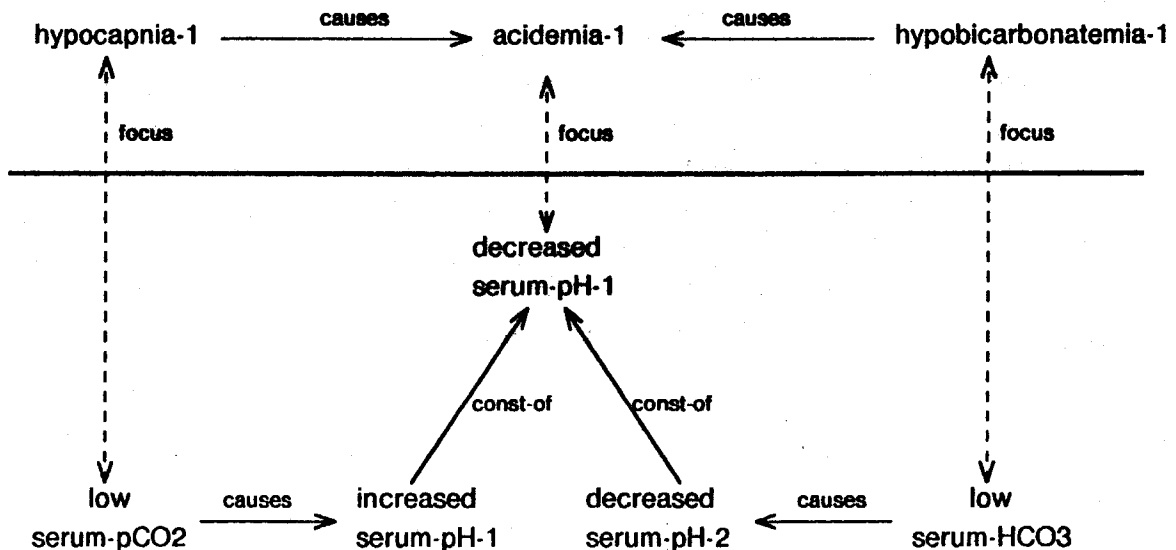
hypocapnia-1 causes acidemia-1 causes hypobicarbonatemia-1

focus

focus

focus

decreased serum-pH-1

const-of

const-of

low serum-pCO2 causes increased serum-pH-1

decreased serum-pH-2 causes low serum-HCO3